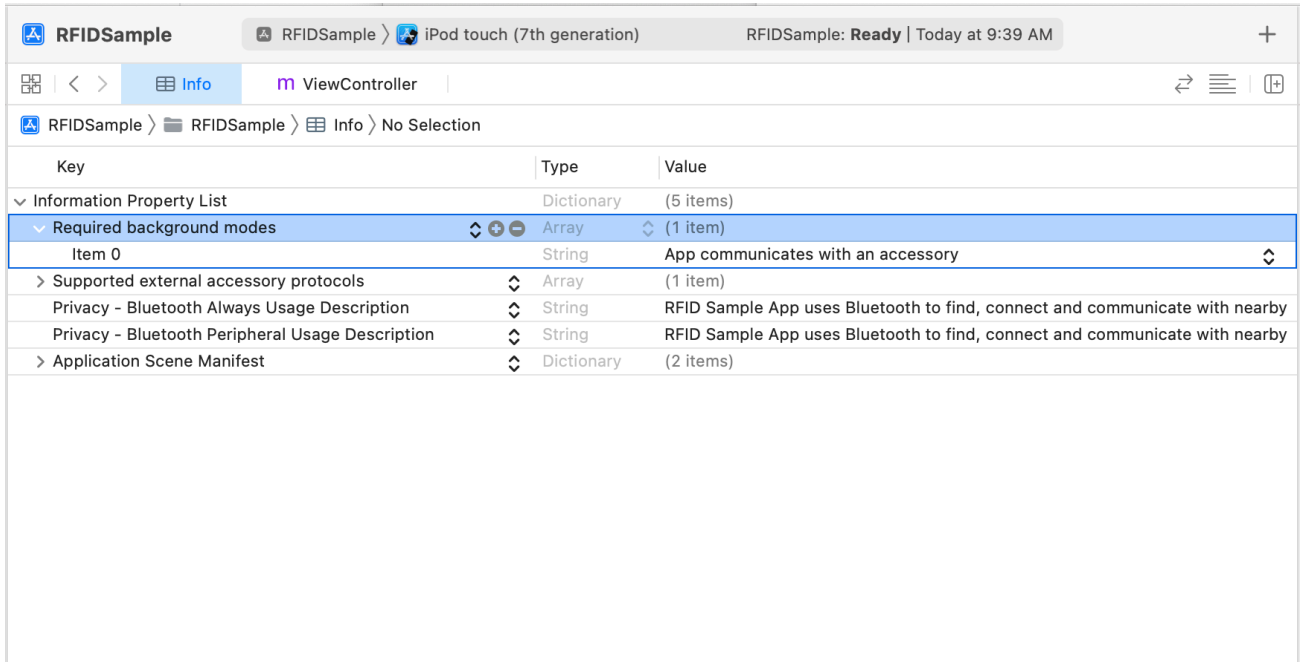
RFIDSample

RFIDSample 〉 iPod touch (7th generation)

RFIDSample: **Ready** | Today at 9:39 AM

+

Info

m ViewController

RFIDSample 〉 RFIDSample 〉 Info 〉 No Selection

| Key | Type | Value |
|---|---|---|
| Information Property List | Dictionary | (5 items) |
| Required background modes | Array | (1 item) |
| Item 0 | String | App communicates with an accessory |
| Supported external accessory protocols | Array | (1 item) |
| Privacy - Bluetooth Always Usage Description | String | RFID Sample App uses Bluetooth to find, connect and communicate with nearby |
| Privacy - Bluetooth Peripheral Usage Description | String | RFID Sample App uses Bluetooth to find, connect and communicate with nearby |
| Application Scene Manifest | Dictionary | (2 items) |